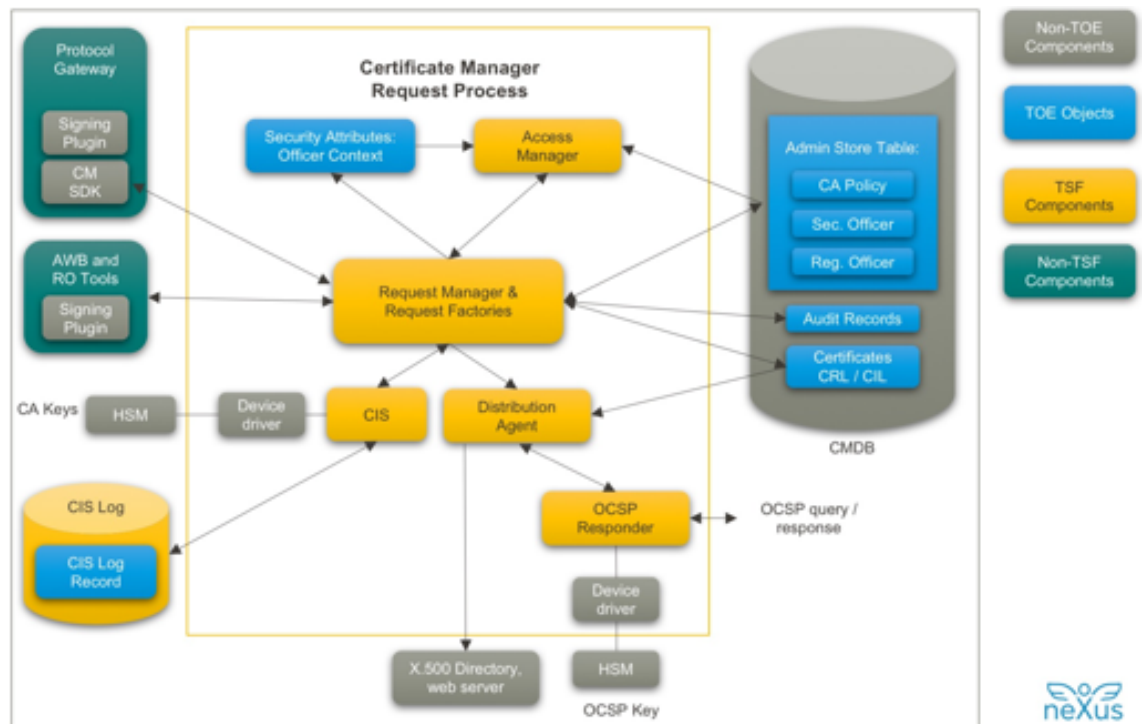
Protocol Gateway

Signing Plugin

CM SDK

AWB and RO Tools

Signing Plugin

CA Keys

HSM

Device driver

CIS Log

CIS Log Record

Certificate Manager Request Process

Security Attributes: Officer Context

Access Manager

Request Manager & Request Factories

CIS

Distribution Agent

OCSP Responder

Device driver

HSM

OCSP Key

X.500 Directory, web server

OCSP query / response

Admin Store Table:

CA Policy

Sec. Officer

Reg. Officer

Audit Records

Certificates CRL / CIL

CMDB

Non-TOE Components

TOE Objects

TSF Components

Non-TSF Components

neXus